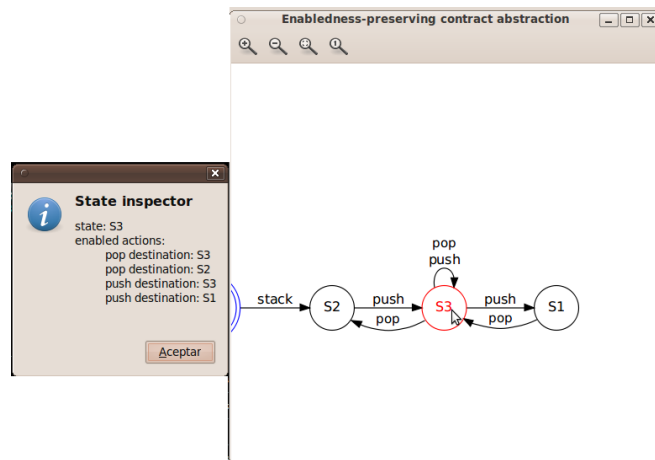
Enabledness-preserving contract abstraction

State inspector

state: S3
enabled actions:
pop destination: S3
pop destination: S2
push destination: S3
push destination: S1

Aceptar

pop
push

stack
S2
push
pop
S3
push
pop
S1